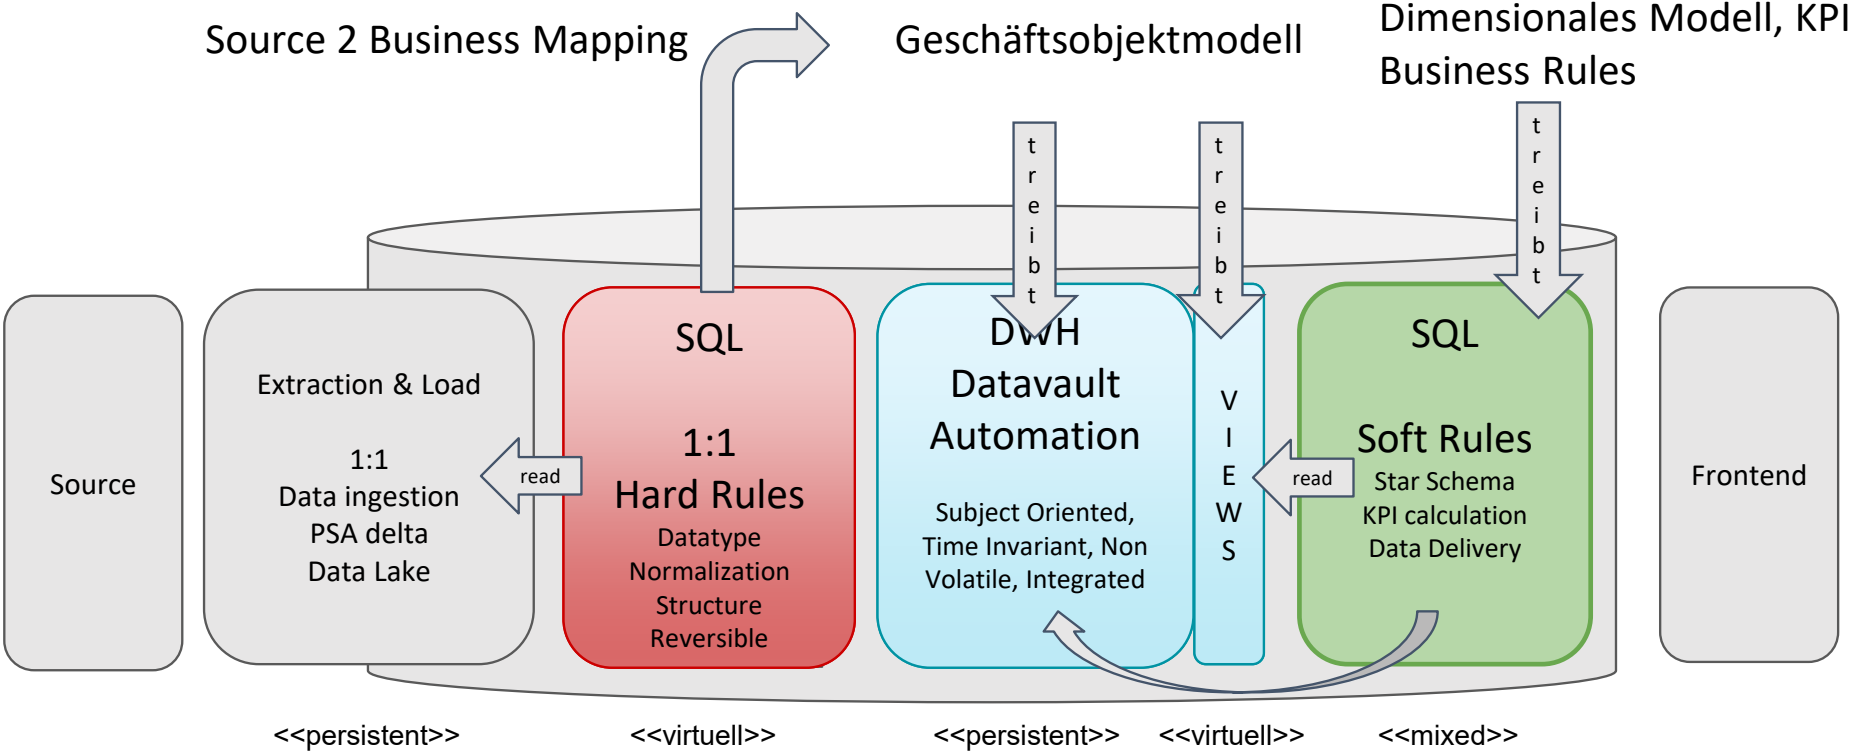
Source 2 Business Mapping

Geschäftsobjektmodell

Dimensionales Modell, KPI Business Rules

treibt

treibt

treibt

Source

Extraction & Load

1:1
Data ingestion
PSA delta
Data Lake

read

SQL

1:1
Hard Rules
Datatype
Normalization
Structure
Reversible

DWH
Datavault
Automation

Subject Oriented, Time Invariant, Non Volatile, Integrated

VIEWS

read

SQL

Soft Rules
Star Schema
KPI calculation
Data Delivery

Frontend

<<persistent>>

<<virtuell>>

<<persistent>>

<<virtuell>>

<<mixed>>